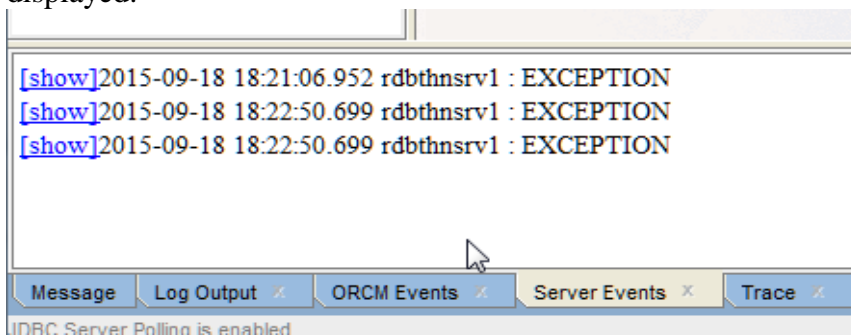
displayed.

[show]2015-09-18 18:21:06.952 rdbthnsrv1 : EXCEPTION
[show]2015-09-18 18:22:50.699 rdbthnsrv1 : EXCEPTION
[show]2015-09-18 18:22:50.699 rdbthnsrv1 : EXCEPTION

Message | Log Output | ORCM Events | Server Events | Trace

JDBC Server Polling is enabled